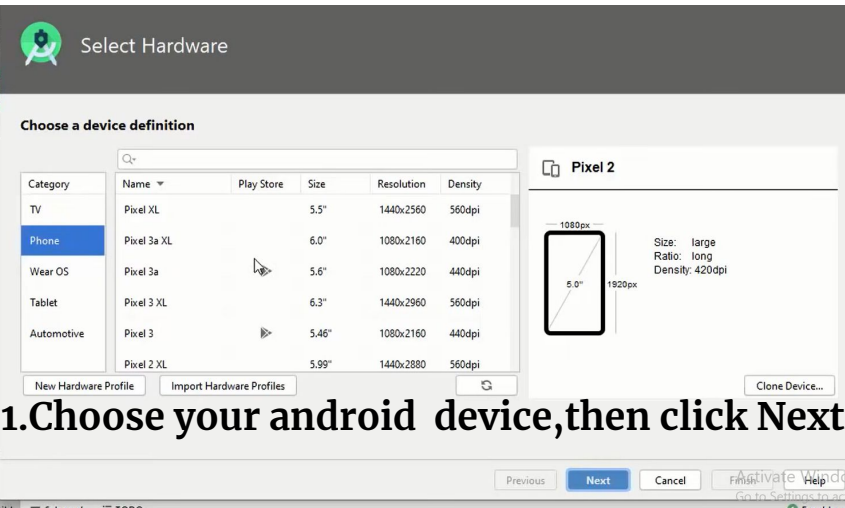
Select Hardware

Choose a device definition

| Category | Name ▼ | Play Store | Size | Resolution | Density |
|---|---|---|---|---|---|
| TV | Pixel XL | | 5.5" | 1440x2560 | 560dpi |
| Phone | Pixel 3a XL | | 6.0" | 1080x2160 | 400dpi |
| Wear OS | Pixel 3a | | 5.6" | 1080x2220 | 440dpi |
| Tablet | Pixel 3 XL | | 6.3" | 1440x2960 | 560dpi |
| Automotive | Pixel 3 | | 5.46" | 1080x2160 | 440dpi |
| | Pixel 2 XL | | 5.99" | 1440x2880 | 560dpi |

Pixel 2

1080px
5.0"
1920px

Size: large
Ratio: long
Density: 420dpi

New Hardware Profile
Import Hardware Profiles
Clone Device...

1.Choose your android device,then click Next

Previous
Next
Cancel
Finish
Help

Activate Windo
Go to Settings to ac